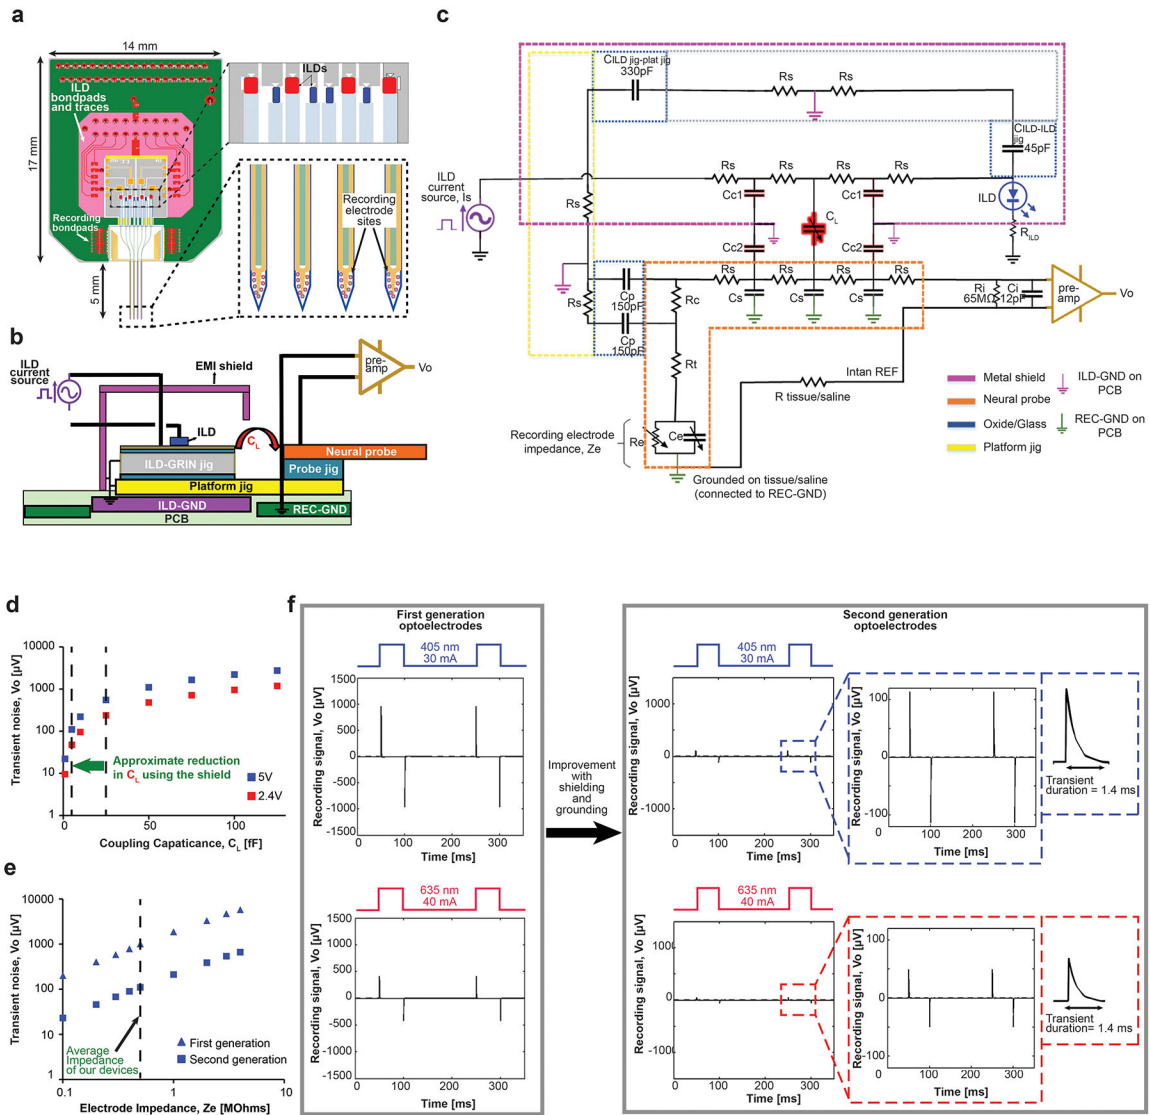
a

14 mm

ILDs

ILD bondpads and traces

17 mm

Recording bondpads

5 mm

Recording electrode sites

b

ILD current source

EMI shield

pre-amp

Vo

ILD

$C_L$

ILD-GRIN jig

Neural probe

Probe jig

Platform jig

ILD-GND

REC-GND

PCB

c

CILD jig-plat jig 330pF

Rs

Rs

CILD-ILD jig 45pF

ILD current source, Is

Rs

Rs

Rs

Rs

Rs

Cc1

Cc1

ILD

$C_L$

$R_{ILD}$

Cc2

Cc2

Rs

Rs

Rs

Rs

Rs

Cp 150pF

Rc

Cs

Cs

Cs

Ri 65MΩ

Ci 12pF

pre-amp

Vo

Cp 150pF

Rt

Intan REF

R tissue/saline

Recording electrode impedance, Ze

Re

Ce

Grounded on tissue/saline (connected to REC-GND)

Metal shield

Neural probe

Oxide/Glass

Platform jig

ILD-GND on PCB

REC-GND on PCB

d

Transient noise, Vo [μV]

10000

1000

100

10

1

Approximate reduction in $C_L$ using the shield

5V

2.4V

0

50

100

Coupling Capacitance, $C_L$ [fF]

e

Transient noise, Vo [μV]

10000

1000

100

10

1

First generation

Second generation

Average Impedance of our devices

0.1

1

10

Electrode Impedance, Ze [MOhms]

f

First generation optoelectrodes

405 nm 30 mA

Recording signal, Vo [μV]

1500

1000

500

0

-500

-1000

-1500

0

100

200

300

Time [ms]

635 nm 40 mA

Recording signal, Vo [μV]

1500

1000

500

0

-500

-1000

-1500

0

100

200

300

Time [ms]

Improvement with shielding and grounding

Second generation optoelectrodes

405 nm 30 mA

Recording signal, Vo [μV]

1000

0

-1000

0

100

200

300

Time [ms]

Recording signal, Vo [μV]

100

0

-100

0

100

200

300

Time [ms]

Transient duration = 1.4 ms

635 nm 40 mA

Recording signal, Vo [μV]

1000

0

-100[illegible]

0

100

200

300

Time [ms]

Recording signal, Vo [μV]

100

0

-100

0

100

200

300

Time [ms]

Transient duration= 1.4 ms